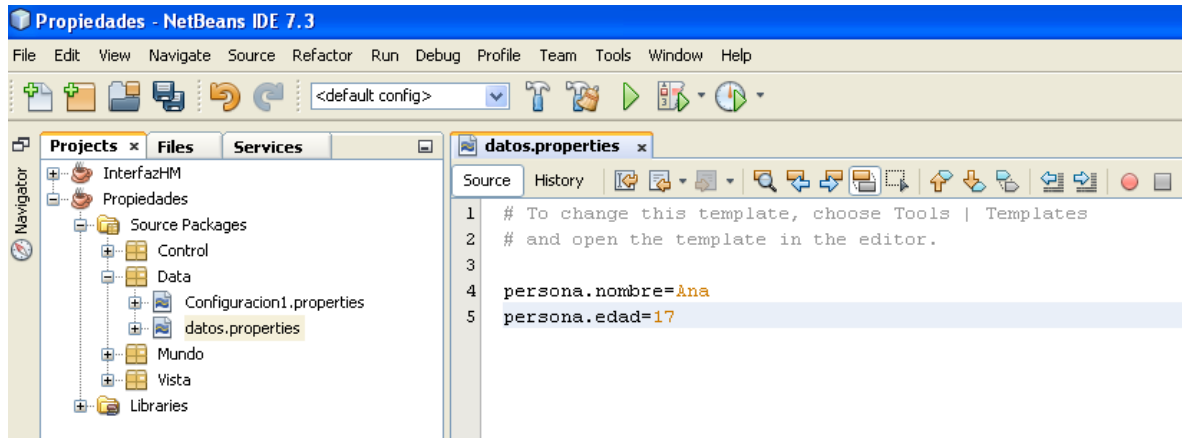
Propiedades - NetBeans IDE 7.3

File Edit View Navigate Source Refactor Run Debug Profile Team Tools Window Help

<default config>

Navigator

Projects × Files Services

InterfazHM
Propiedades
Source Packages
Control
Data
Configuracion1.properties
datos.properties
Mundo
Vista
Libraries

datos.properties ×

Source History

1 # To change this template, choose Tools | Templates
2 # and open the template in the editor.
3
4 persona.nombre=Ana
5 persona.edad=17